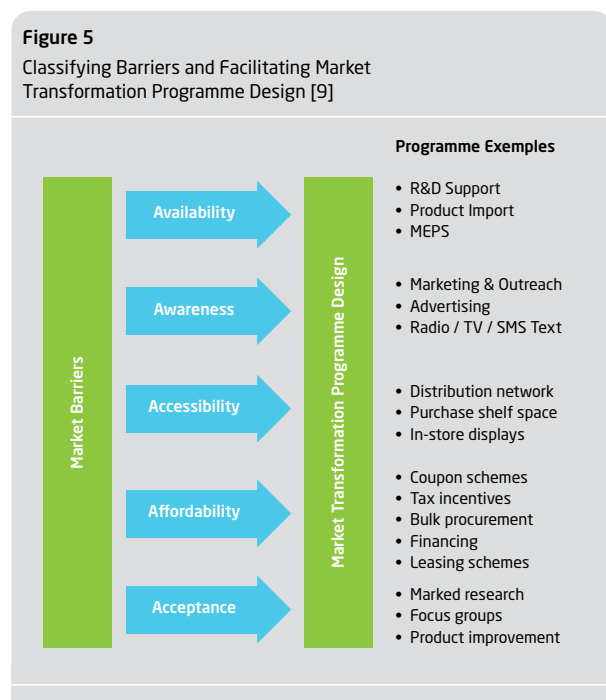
Figure 5
Classifying Barriers and Facilitating Market Transformation Programme Design [9]

Market Barriers

Availability

Awareness

Accessibility

Affordability

Acceptance

Market Transformation Programme Design

Programme Exemples

• R&D Support
• Product Import
• MEPS

• Marketing & Outreach
• Advertising
• Radio / TV / SMS Text

• Distribution network
• Purchase shelf space
• In-store displays

• Coupon schemes
• Tax incentives
• Bulk procurement
• Financing
• Leasing schemes

• Marked research
• Focus groups
• Product improvement